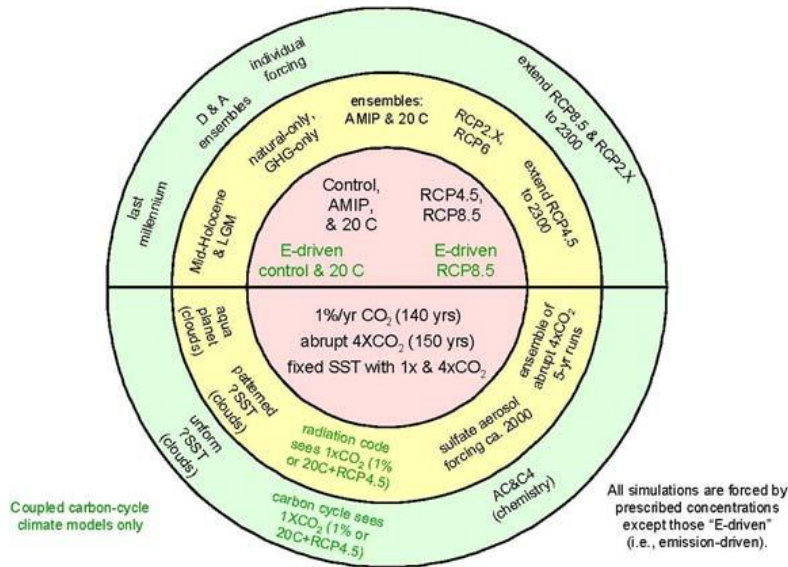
individual forcing

D & A ensembles

extend RCP8.5 & RCP2.X to 2300

last millennium

ensembles: AMIP & 20 C

natural-only, GHG-only

RCP2.X, RCP6

Mid-Holocene & LGM

extend RCP4.5 to 2300

Control, AMIP, & 20 C

RCP4.5, RCP8.5

E-driven control & 20 C

E-driven RCP8.5

aqua planet (clouds)

1%/yr $CO_2$ (140 yrs)

abrupt $4XCO_2$ (150 yrs)

fixed SST with 1x & $4xCO_2$

ensemble of abrupt $4xCO_2$ 5-yr runs

patterned ?SST (clouds)

uniform ?SST (clouds)

radiation code sees $1xCO_2$ (1% or 20C+RCP4.5)

sulfate aerosol forcing ca. 2000

carbon cycle sees $1XCO_2$ (1% or 20C+RCP4.5)

AC&C4 (chemistry)

Coupled carbon-cycle climate models only

All simulations are forced by prescribed concentrations except those "E-driven" (i.e., emission-driven).